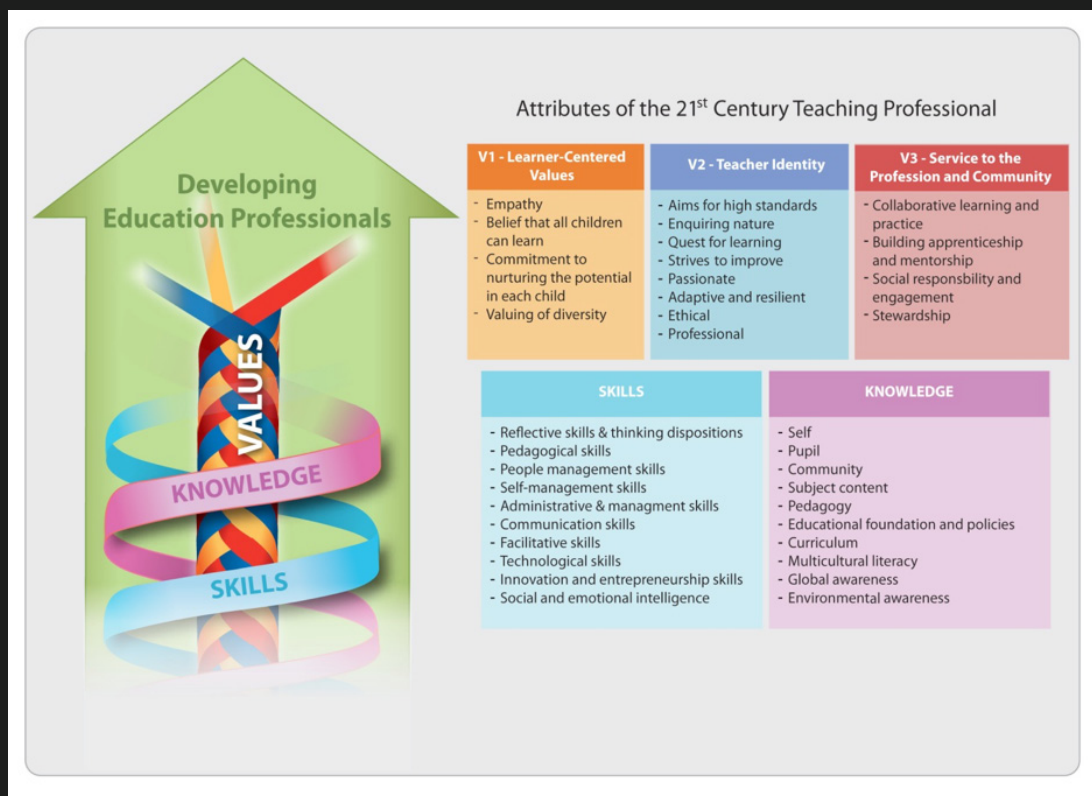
Developing Education Professionals

VALUES

KNOWLEDGE

SKILLS

Attributes of the 21$^{st}$ Century Teaching Professional

| V1 - Learner-Centered Values | V2 - Teacher Identity | V3 - Service to the Profession and Community |
|---|---|---|
| - Empathy<br>- Belief that all children can learn<br>- Commitment to nurturing the potential in each child<br>- Valuing of diversity | - Aims for high standards<br>- Enquiring nature<br>- Quest for learning<br>- Strives to improve<br>- Passionate<br>- Adaptive and resilient<br>- Ethical<br>- Professional | - Collaborative learning and practice<br>- Building apprenticeship and mentorship<br>- Social responsbility and engagement<br>- Stewardship |

| SKILLS | KNOWLEDGE |
|---|---|
| - Reflective skills & thinking dispositions<br>- Pedagogical skills<br>- People management skills<br>- Self-management skills<br>- Administrative & managment skills<br>- Communication skills<br>- Facilitative skills<br>- Technological skills<br>- Innovation and entrepreneurship skills<br>- Social and emotional intelligence | - Self<br>- Pupil<br>- Community<br>- Subject content<br>- Pedagogy<br>- Educational foundation and policies<br>- Curriculum<br>- Multicultural literacy<br>- Global awareness<br>- Environmental awareness |